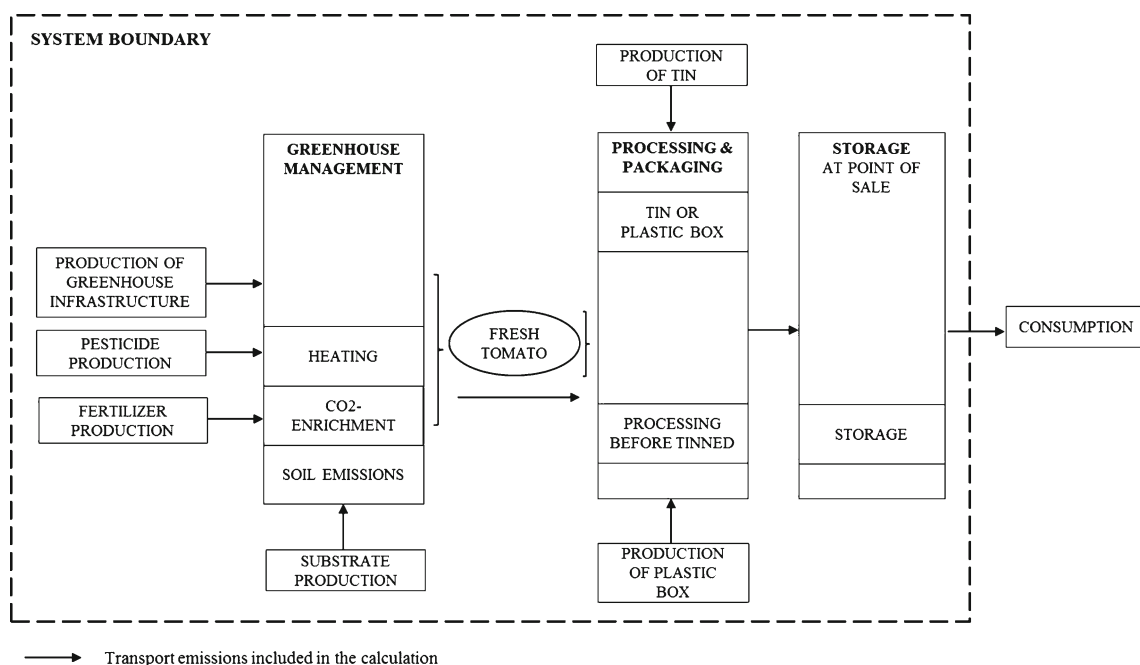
SYSTEM BOUNDARY

PRODUCTION OF TIN

GREENHOUSE MANAGEMENT

PROCESSING & PACKAGING

STORAGE AT POINT OF SALE

TIN OR PLASTIC BOX

PRODUCTION OF GREENHOUSE INFRASTRUCTURE

PESTICIDE PRODUCTION

HEATING

FRESH TOMATO

CONSUMPTION

FERTILIZER PRODUCTION

CO2-ENRICHMENT

PROCESSING BEFORE TINNED

STORAGE

SOIL EMISSIONS

SUBSTRATE PRODUCTION

PRODUCTION OF PLASTIC BOX

Transport emissions included in the calculation